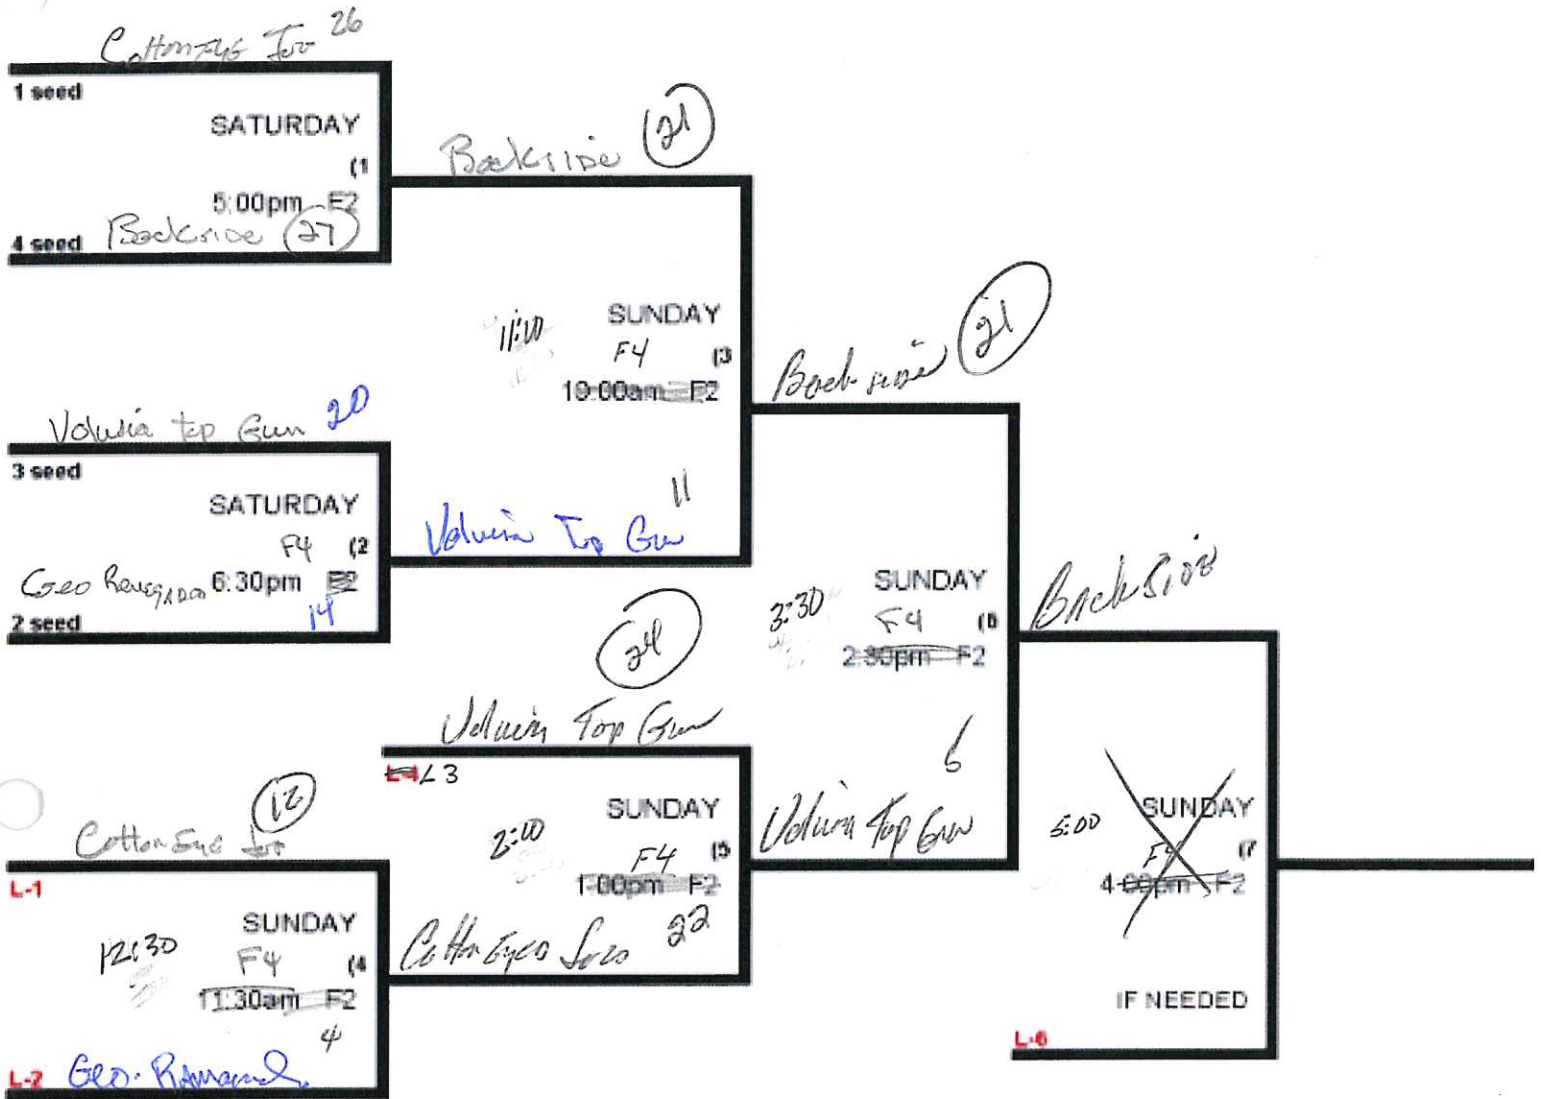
Cottoneye Joe 26
1 seed
SATURDAY
(1
5:00pm F2
4 seed Backside 27

Backside 21

11:00
SUNDAY
F4
(3
10:00am F2

Backside 21

Volusia Top Gun 20
3 seed
SATURDAY
F4 (2
Geo Renegades 6:30pm F2
14
2 seed

Volusia Top Gun 11

Backside

3:30
SUNDAY
F4
(6
2:30pm F2
6

24
Volusia Top Gun
L-4 L3
SUNDAY
2:00
F4 (5
1:00pm F2
Volusia Top Gun

Cottoneye Joe 12
L-1
SUNDAY
12:30
F4 (4
11:30am F2
4
L-2 Geo. Renegades

Cottoneye Joe 22

5:00
SUNDAY
F4 (7
4:00pm F2
IF NEEDED
L-6